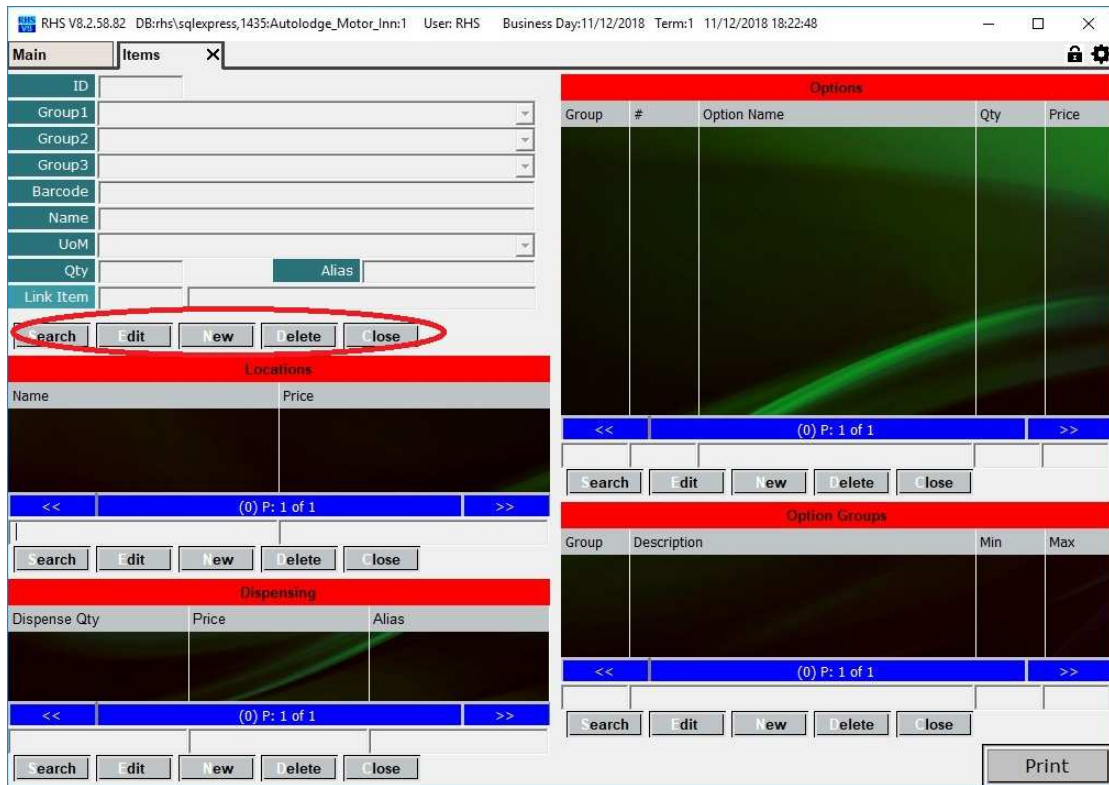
RHS V8.2.58.82 DB:rhs\sqlexpress,1435:Autolodge_Motor_Inn:1 User: RHS Business Day:11/12/2018 Term:1 11/12/2018 18:22:48

Main
Items

ID
Group1
Group2
Group3
Barcode
Name
UoM
Qty
Alias
Link Item

earch Edit ew elete lose

Locations

| Name | Price |
|---|---|

<< (0) P: 1 of 1 >>

earch Edit ew elete lose

Dispensing

| Dispense Qty | Price | Alias |
|---|---|---|

<< (0) P: 1 of 1 >>

earch Edit ew elete lose

Options

| Group | # | Option Name | Qty | Price |
|---|---|---|---|---|

<< (0) P: 1 of 1 >>

earch dit ew elete lose

Option Groups

| Group | Description | Min | Max |
|---|---|---|---|

<< (0) P: 1 of 1 >>

earch dit ew elete lose

Print